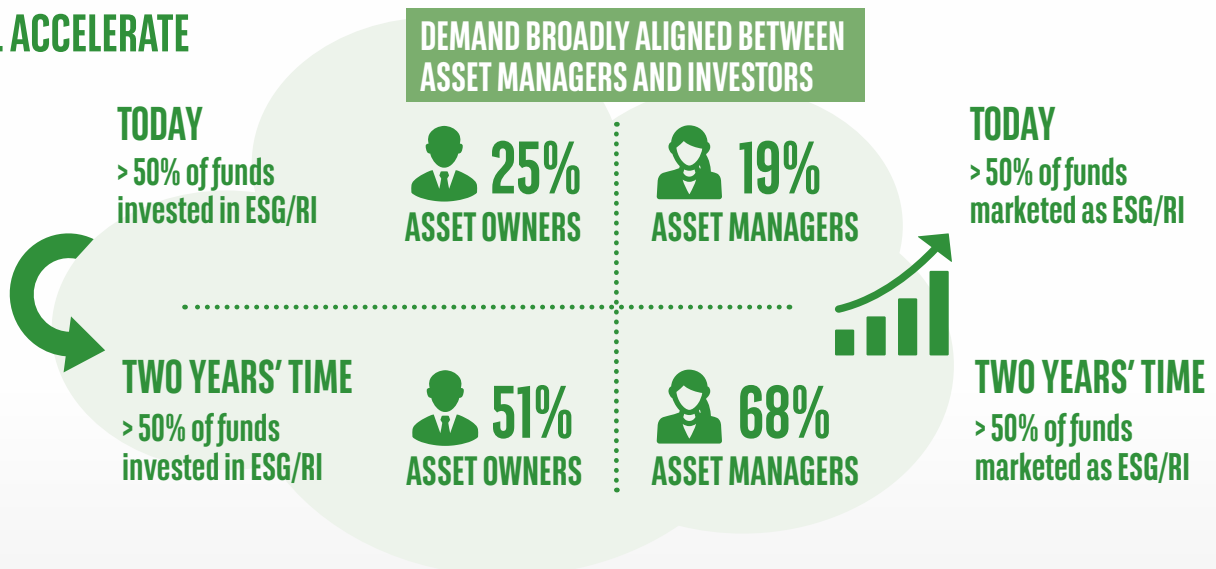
. ACCELERATE

DEMAND BROADLY ALIGNED BETWEEN ASSET MANAGERS AND INVESTORS

TODAY
> 50% of funds invested in ESG/RI

25%
ASSET OWNERS

19%
ASSET MANAGERS

TODAY
> 50% of funds marketed as ESG/RI

TWO YEARS' TIME
> 50% of funds invested in ESG/RI

51%
ASSET OWNERS

68%
ASSET MANAGERS

TWO YEARS' TIME
> 50% of funds marketed as ESG/RI